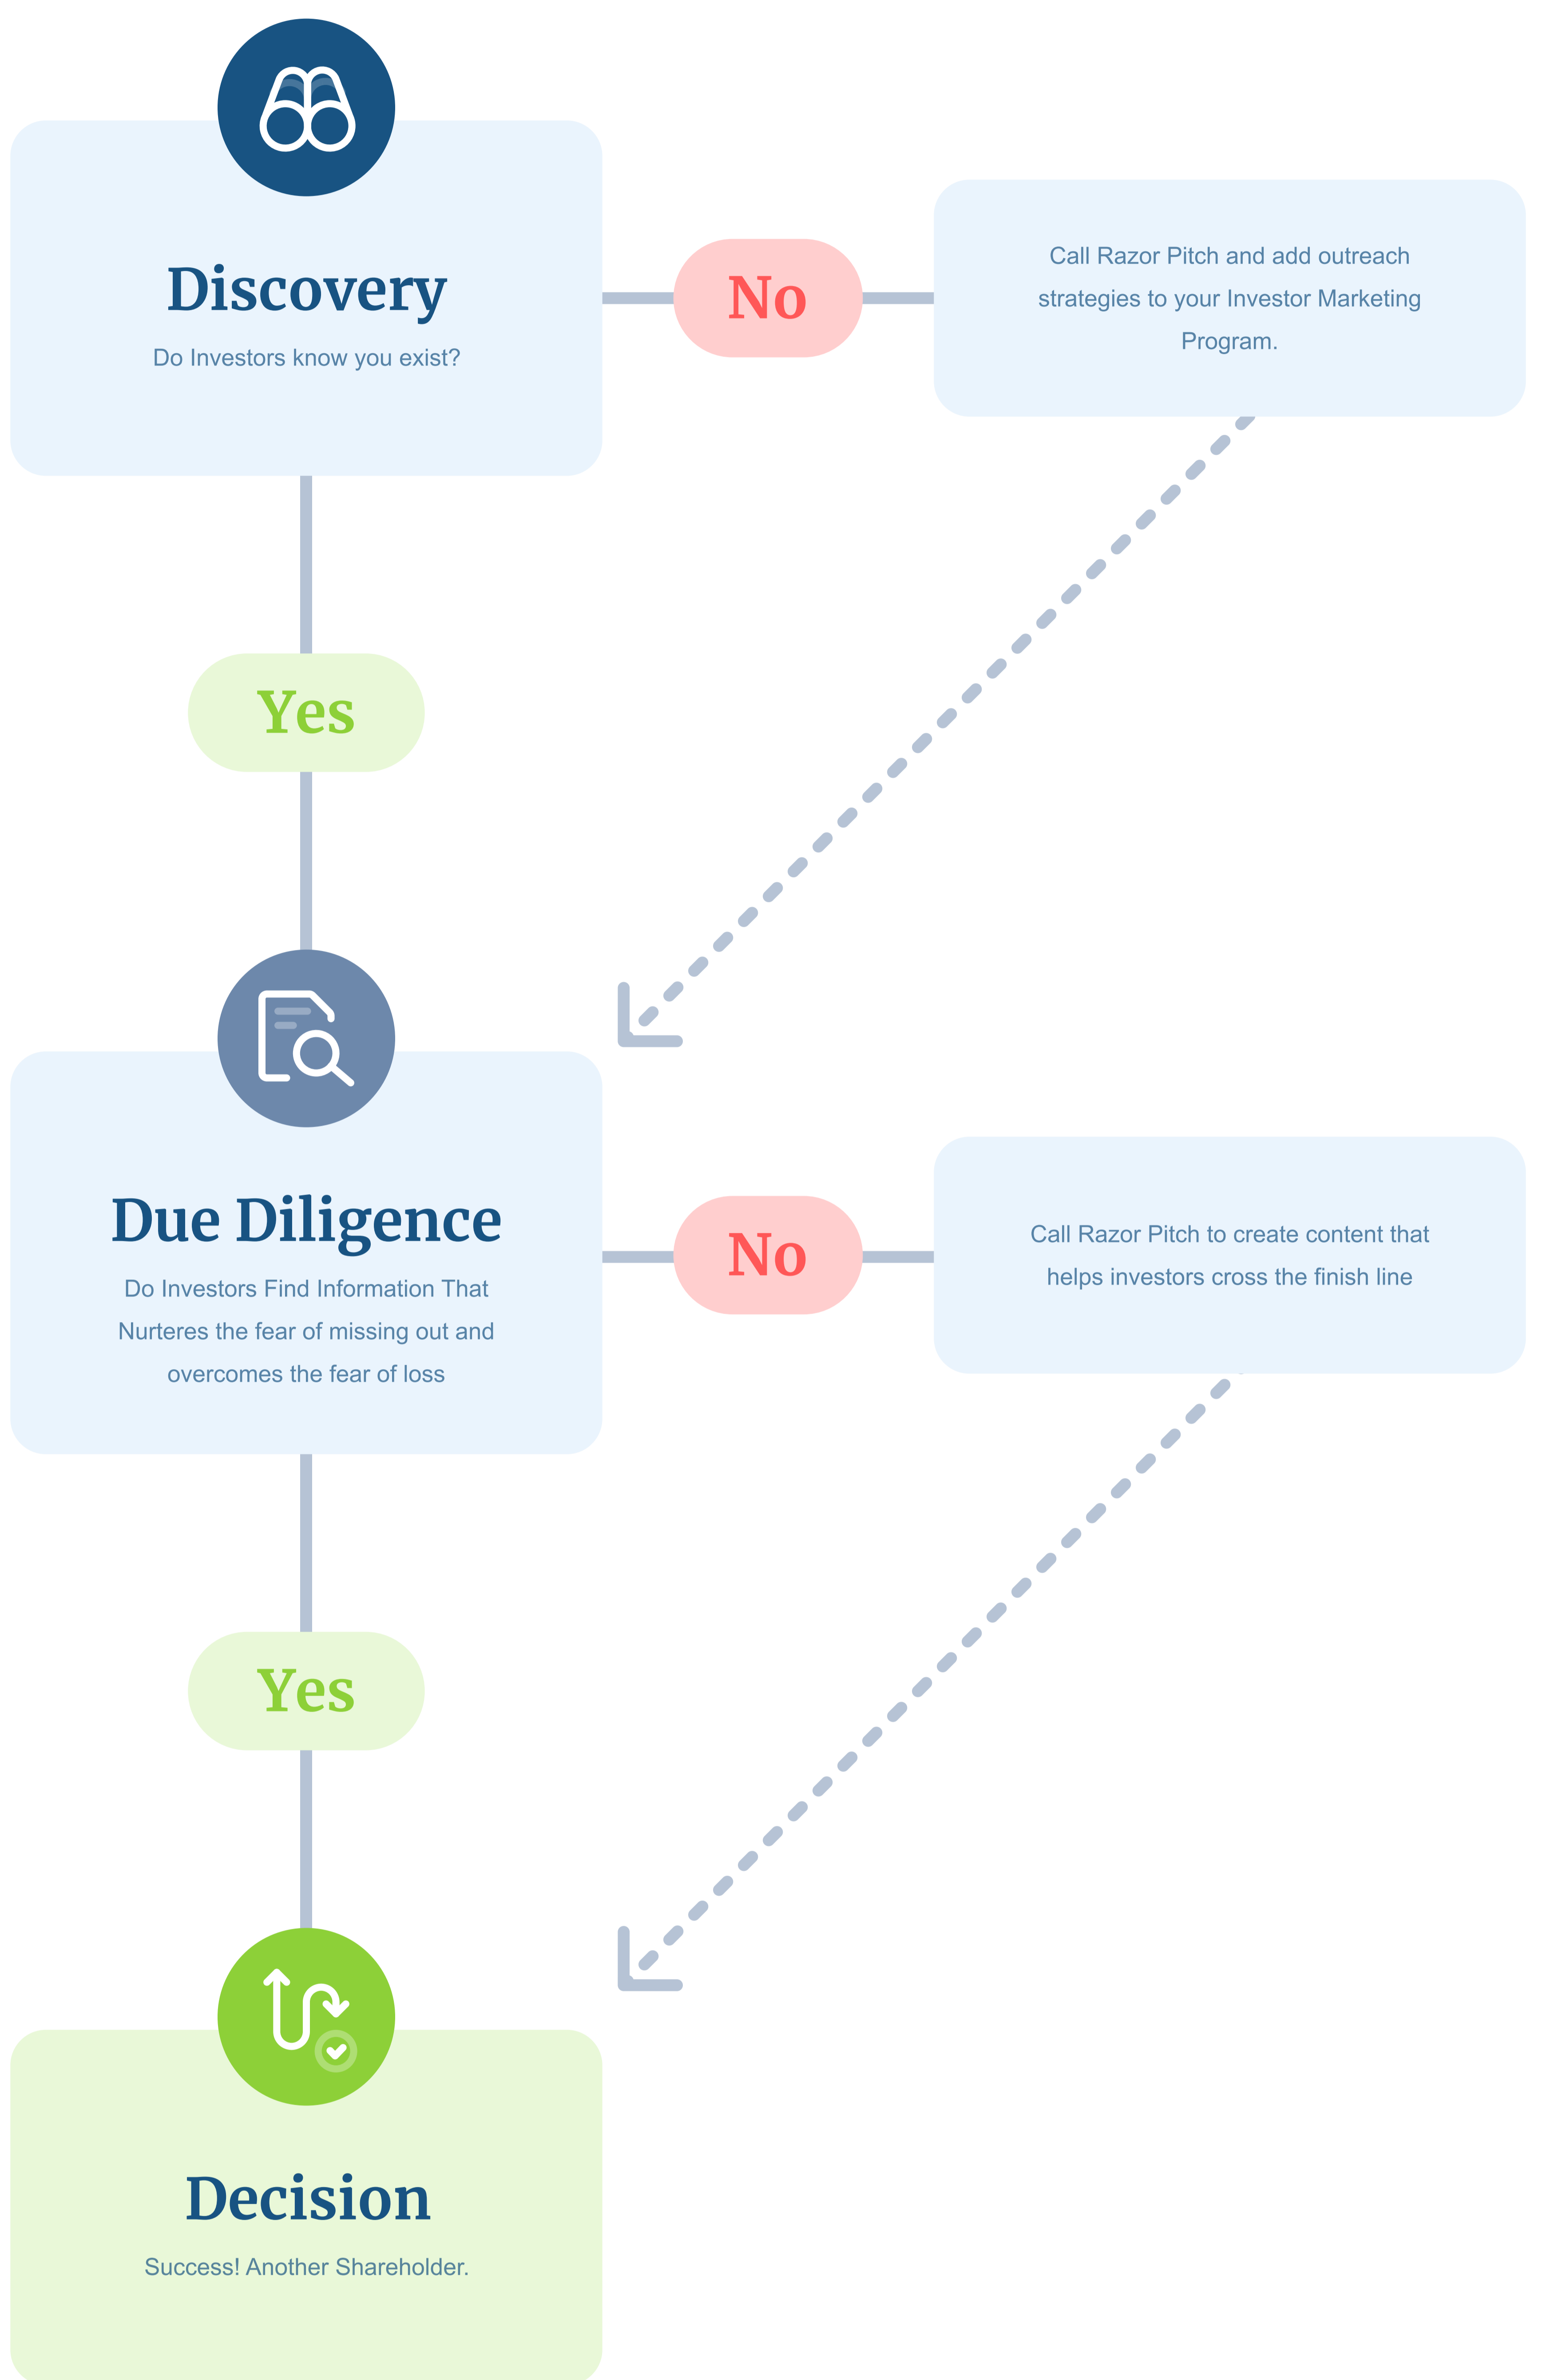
Discovery

Do Investors know you exist?

No

Call Razor Pitch and add outreach strategies to your Investor Marketing Program.

Yes

Due Diligence

Do Investors Find Information That Nurteres the fear of missing out and overcomes the fear of loss

No

Call Razor Pitch to create content that helps investors cross the finish line

Yes

Decision

Success! Another Shareholder.